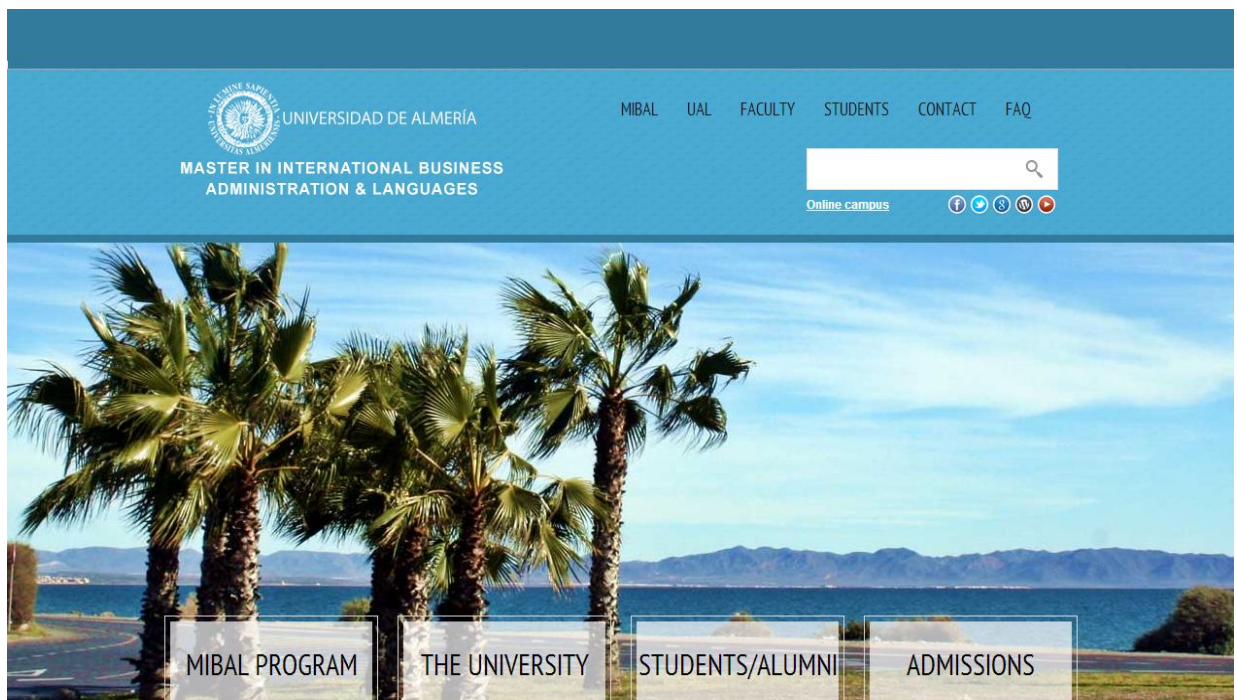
IN LUMINE SAPIENTIA UNIVERSITAS ALMERIENSIS

UNIVERSIDAD DE ALMERÍA

MASTER IN INTERNATIONAL BUSINESS ADMINISTRATION & LANGUAGES

MIBAL UAL FACULTY STUDENTS CONTACT FAQ

Online campus

MIBAL PROGRAM

THE UNIVERSITY

STUDENTS/ALUMNI

ADMISSIONS